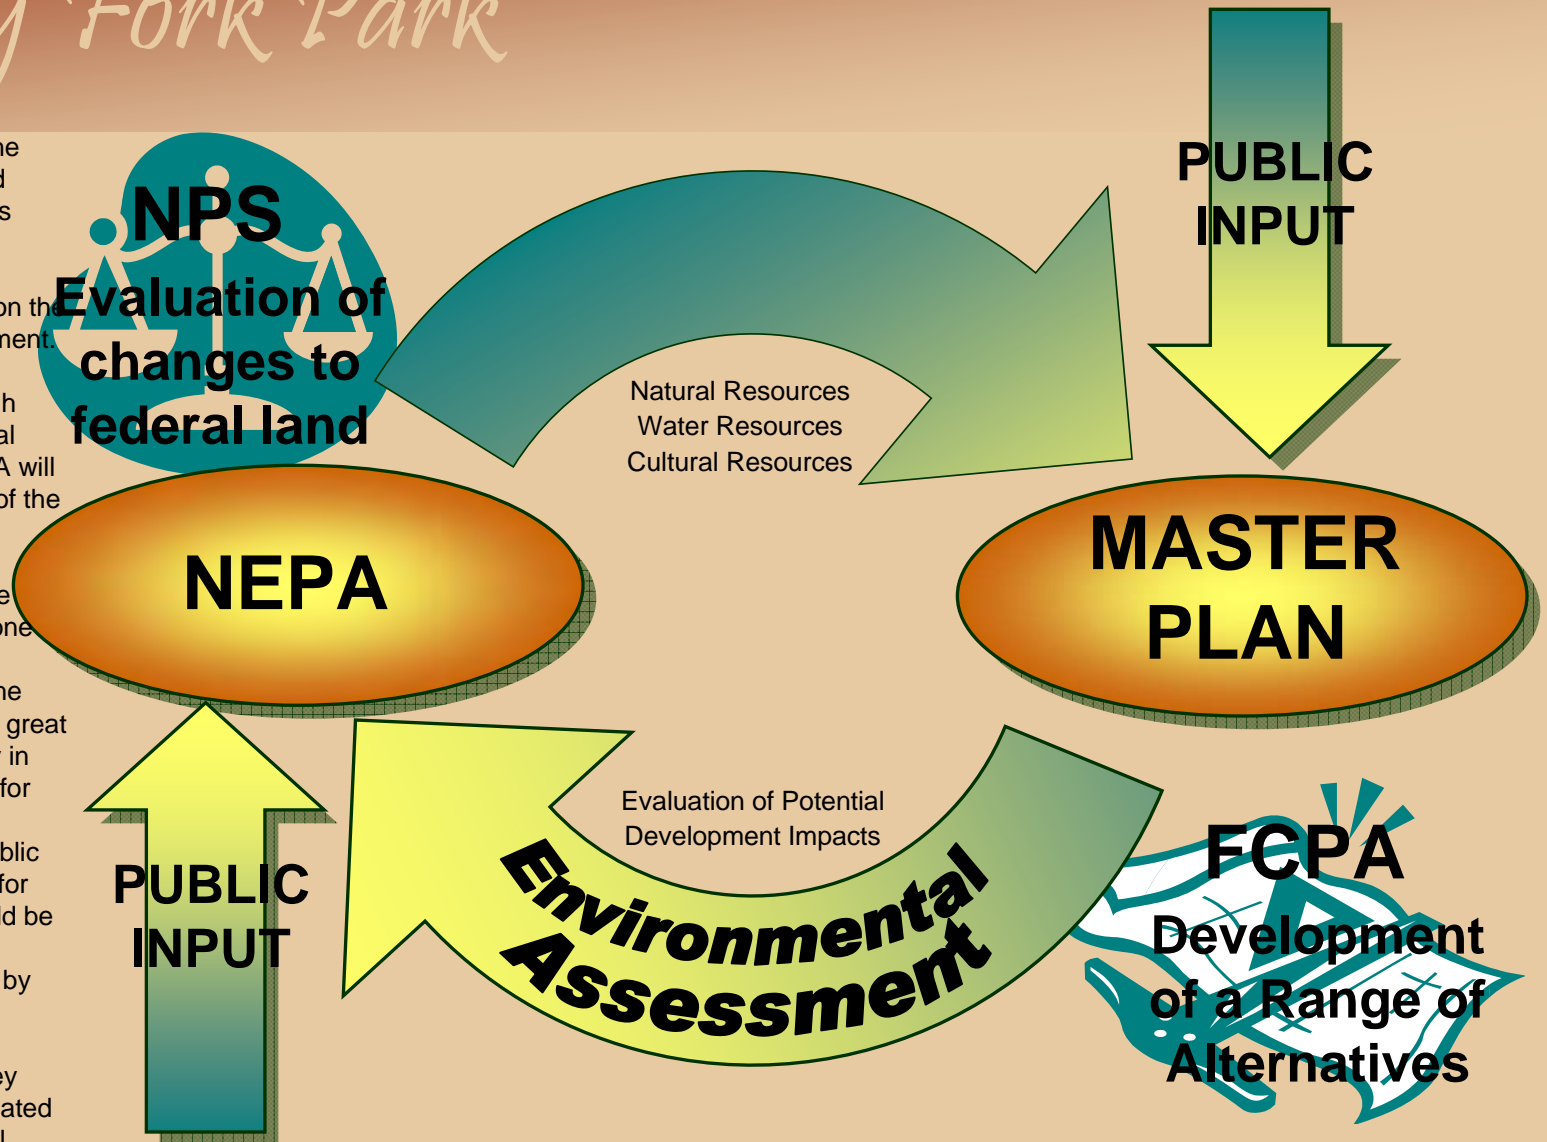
y Fork Park

ne
d
s

on the
ment.

h
al
A will
of the

e
one

ne
great
in
for

blic
for
d be
by

ey
ated
l

NPS
Evaluation of changes to federal land

Natural Resources
Water Resources
Cultural Resources

PUBLIC INPUT

NEPA

MASTER PLAN

Evaluation of Potential Development Impacts

Environmental Assessment

PUBLIC INPUT

FCPA
Development of a Range of Alternatives